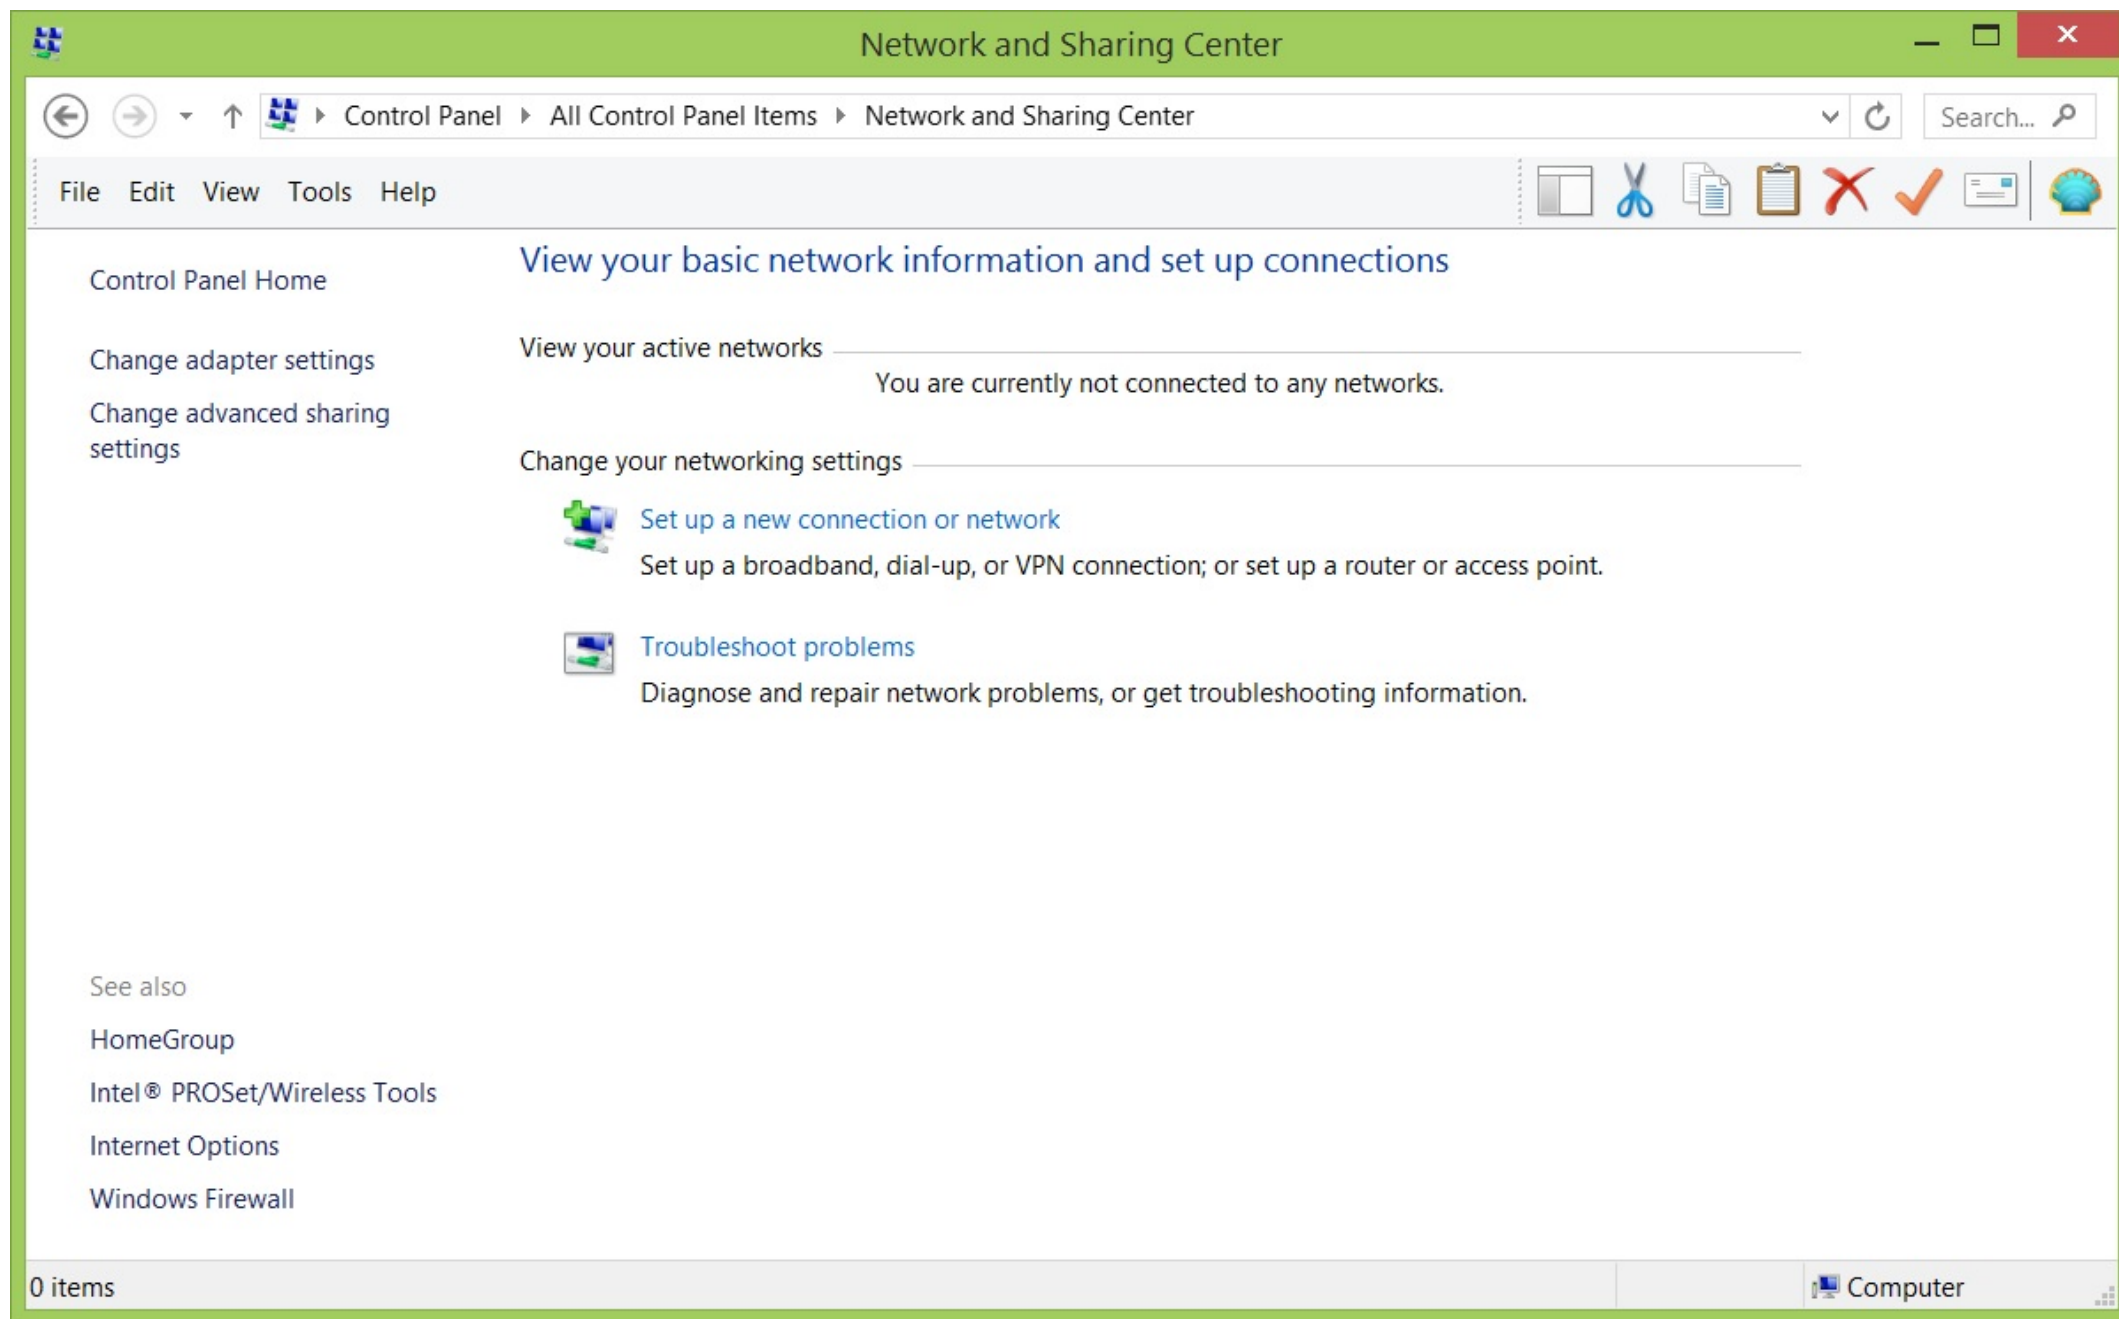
Network and Sharing Center

Control Panel ▸ All Control Panel Items ▸ Network and Sharing Center

Search...

File Edit View Tools Help

Control Panel Home

Change adapter settings

Change advanced sharing settings

View your basic network information and set up connections

View your active networks

You are currently not connected to any networks.

Change your networking settings

Set up a new connection or network

Set up a broadband, dial-up, or VPN connection; or set up a router or access point.

Troubleshoot problems

Diagnose and repair network problems, or get troubleshooting information.

See also

HomeGroup

Intel® PROSet/Wireless Tools

Internet Options

Windows Firewall

0 items

Computer